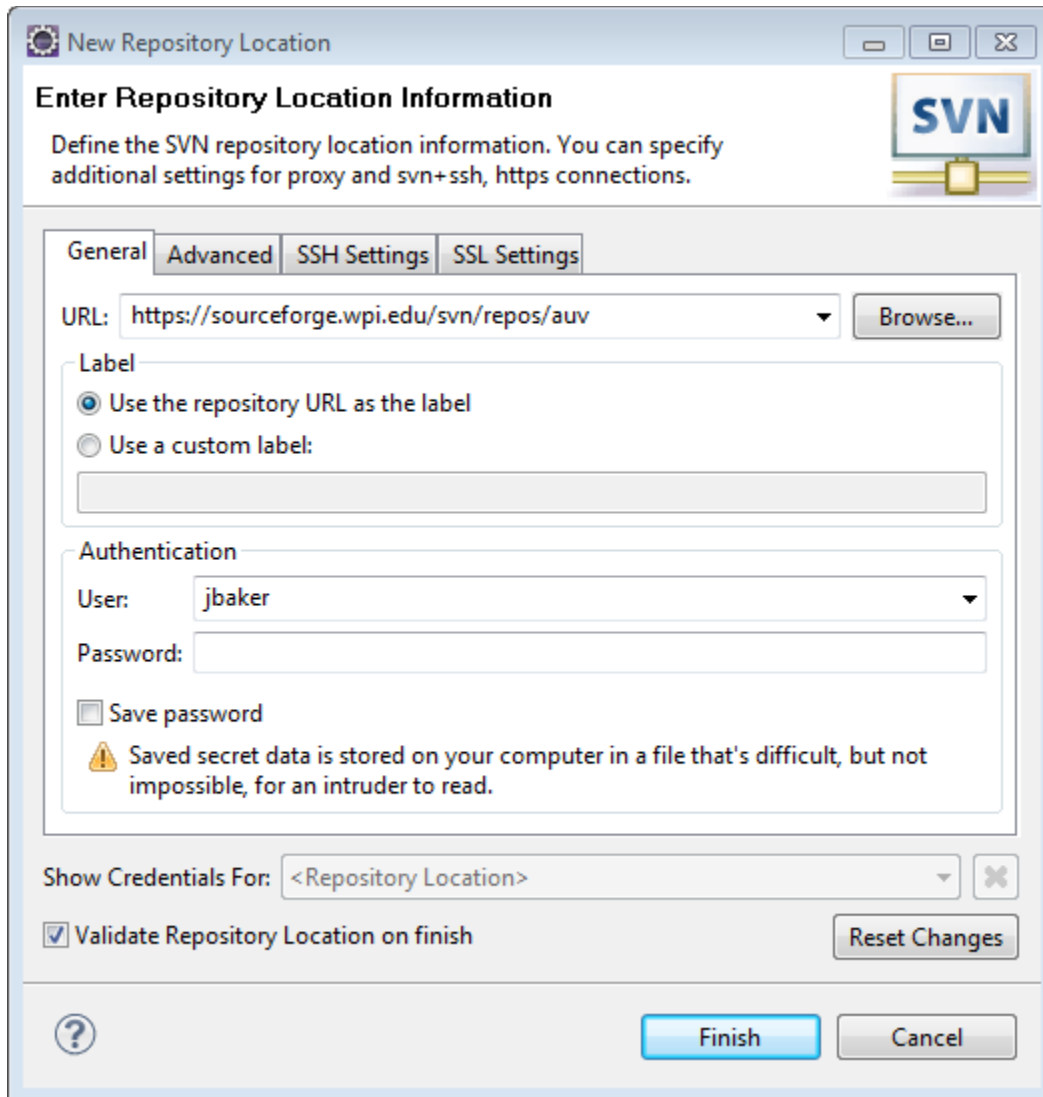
New Repository Location

Enter Repository Location Information

Define the SVN repository location information. You can specify additional settings for proxy and svn+ssh, https connections.

SVN

General | Advanced | SSH Settings | SSL Settings

URL: https://sourceforge.wpi.edu/svn/repos/auv
Browse...

Label
Use the repository URL as the label
Use a custom label:

Authentication
User: jbaker
Password:

Save password

Saved secret data is stored on your computer in a file that's difficult, but not impossible, for an intruder to read.

Show Credentials For: <Repository Location>

Validate Repository Location on finish

Reset Changes

?

Finish

Cancel